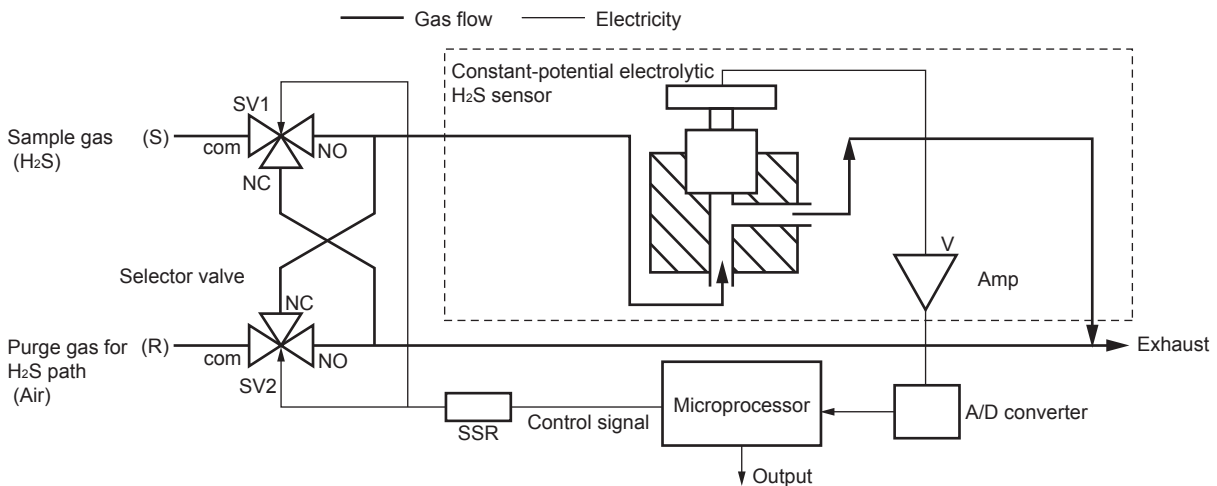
Gas flow
Electricity

Constant-potential electrolytic $H_2S$ sensor

SV1
Sample gas (S)
($H_2S$)
com
NO
NC

Selector valve

NC
Purge gas for (R)
$H_2S$ path
(Air)
com
NO
SV2

V
Amp

Exhaust

SSR
Control signal
Microprocessor
A/D converter
Output